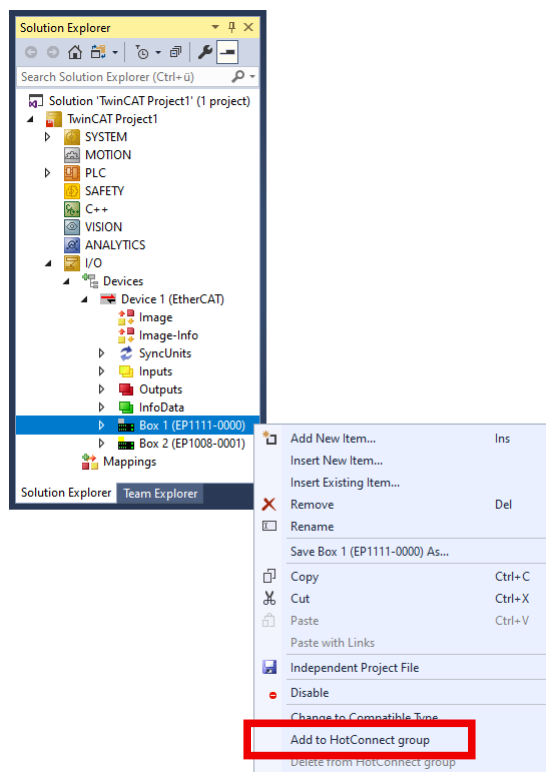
Solution Explorer

Search Solution Explorer (Ctrl+ü)

Solution 'TwinCAT Project1' (1 project)
TwinCAT Project1
SYSTEM
MOTION
PLC
SAFETY
C++
VISION
ANALYTICS
I/O
Devices
Device 1 (EtherCAT)
Image
Image-Info
SyncUnits
Inputs
Outputs
InfoData
Box 1 (EP1111-0000)
Box 2 (EP1008-0001)
Mappings

Solution Explorer | Team Explorer

Add New Item... Ins
Insert New Item...
Insert Existing Item...
Remove Del
Rename
Save Box 1 (EP1111-0000) As...
Copy Ctrl+C
Cut Ctrl+X
Paste Ctrl+V
Paste with Links
Independent Project File
Disable
Change to Compatible Type
Add to HotConnect group
Delete from HotConnect group